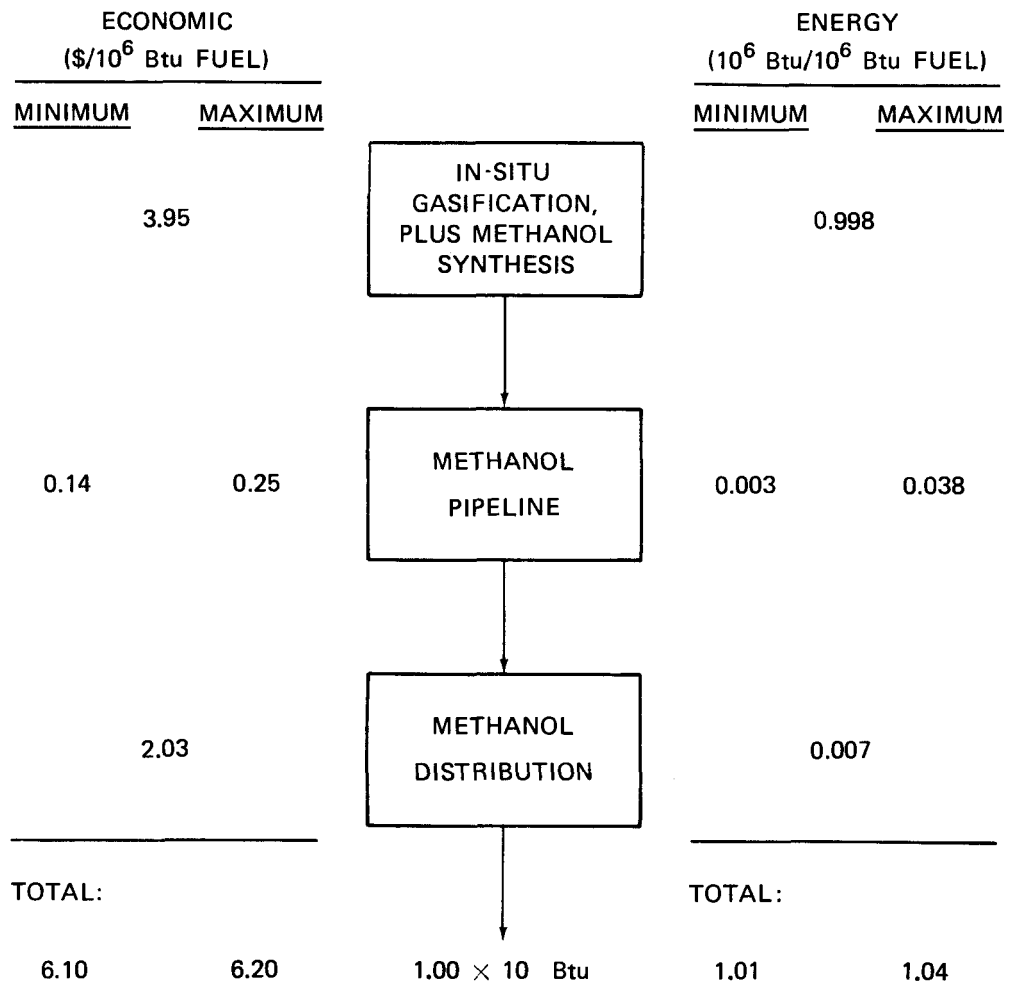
ECONOMIC ($\$/10^6$ Btu FUEL)

| MINIMUM | MAXIMUM |
|---|---|
| 3.95 | |
| 0.14 | 0.25 |
| 2.03 | |

TOTAL:

6.10 6.20

IN-SITU GASIFICATION, PLUS METHANOL SYNTHESIS

METHANOL PIPELINE

METHANOL DISTRIBUTION

$1.00 \times 10$ Btu

ENERGY ($10^6$ Btu/$10^6$ Btu FUEL)

| MINIMUM | MAXIMUM |
|---|---|
| 0.998 | |
| 0.003 | 0.038 |
| 0.007 | |

TOTAL:

1.01 1.04